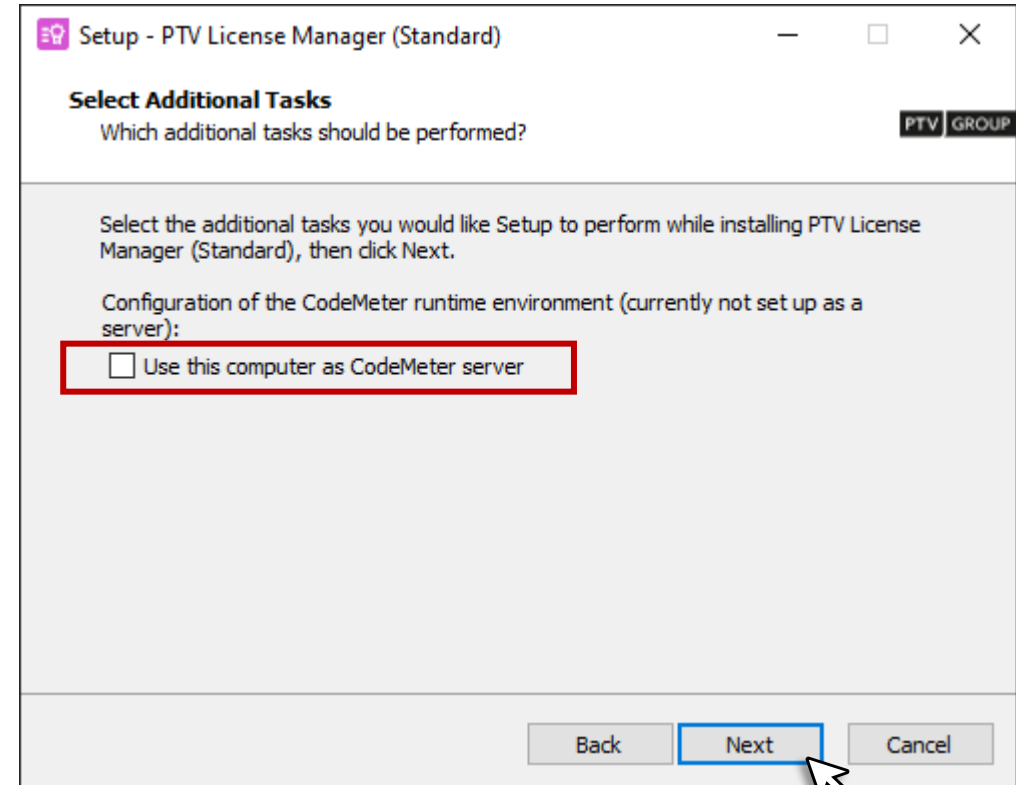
Setup - PTV License Manager (Standard)

Select Additional Tasks
Which additional tasks should be performed?

PTV GROUP

Select the additional tasks you would like Setup to perform while installing PTV License Manager (Standard), then click Next.

Configuration of the CodeMeter runtime environment (currently not set up as a server):

Use this computer as CodeMeter server

Back
Next
Cancel